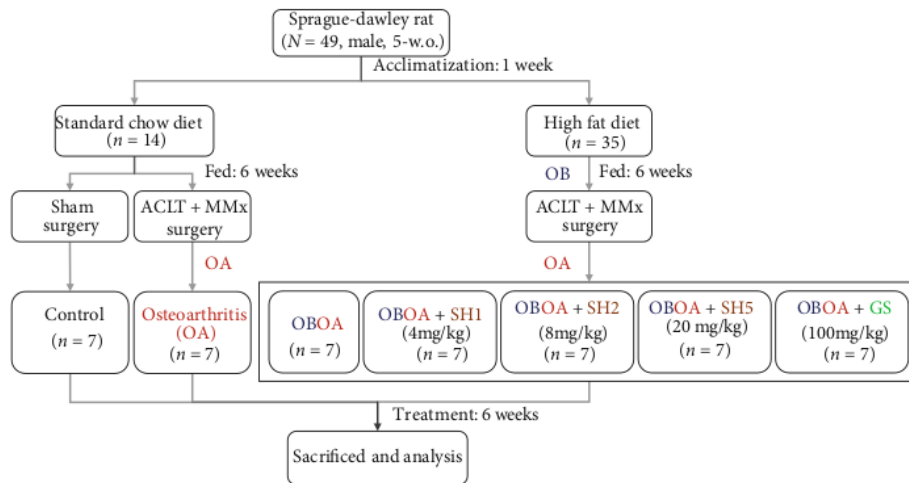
Sprague-dawley rat
($N$ = 49, male, 5-w.o.)

Acclimatization: 1 week

Standard chow diet
($n$ = 14)

High fat diet
($n$ = 35)

Fed: 6 weeks

OB

Fed: 6 weeks

Sham surgery

ACLT + MMx surgery

ACLT + MMx surgery

OA

OA

Control
($n$ = 7)

Osteoarthritis (OA)
($n$ = 7)

OBOA
($n$ = 7)

OBOA + SH1
(4mg/kg)
($n$ = 7)

OBOA + SH2
(8mg/kg)
($n$ = 7)

OBOA + SH5
(20 mg/kg)
($n$ = 7)

OBOA + GS
(100mg/kg)
($n$ = 7)

Treatment: 6 weeks

Sacrificed and analysis